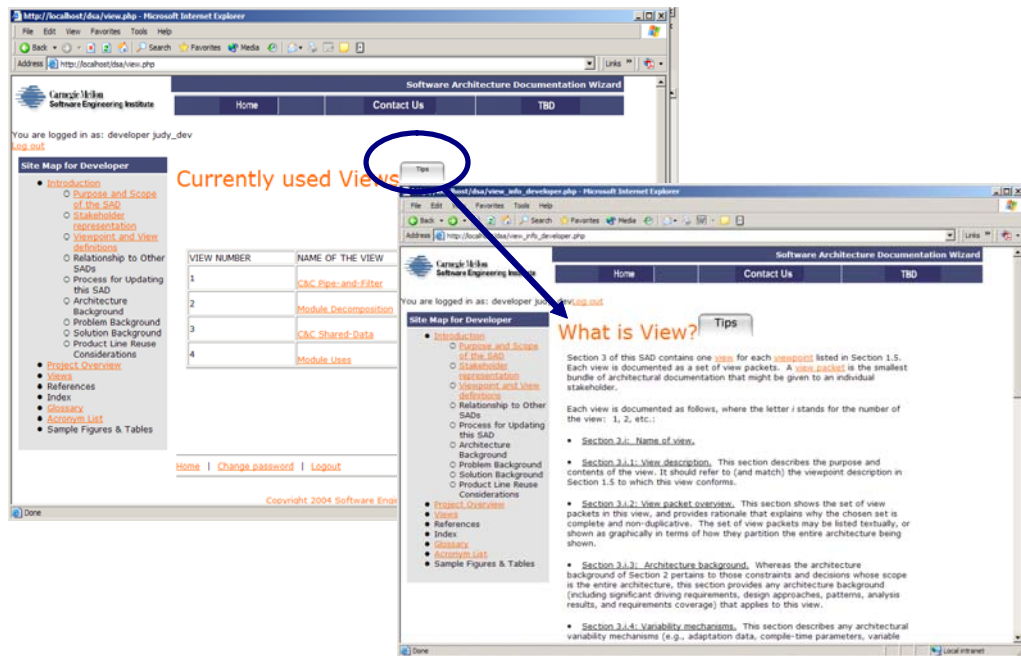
http://localhost/dsa/view.php - Microsoft Internet Explorer

File Edit View Favorites Tools Help

Back Search Favorites Media

Address http://localhost/dsa/view.php

Links

Carnegie Mellon Software Engineering Institute

Software Architecture Documentation Wizard

Home | Contact Us | TBD

You are logged in as: developer judy_dev
Log out

Site Map for Developer
- Introduction
  - Purpose and Scope of the SAD
  - Stakeholder representation
  - Viewpoint and View definitions
  - Relationship to Other SADs
  - Process for Updating this SAD
  - Architecture Background
  - Problem Background
  - Solution Background
  - Product Line Reuse Considerations
- Project Overview
- Views
- References
- Index
- Glossary
- Acronym List
- Sample Figures & Tables

Currently used Views

Tips

| VIEW NUMBER | NAME OF THE VIEW |
|---|---|
| 1 | C&C Pipe-and-Filter |
| 2 | Module Decomposition |
| 3 | C&C Shared-Data |
| 4 | Module Uses |

Home | Change password | Logout

Copyright 2004 Software Engi

Done

http://localhost/dsa/view_info_developer.php - Microsoft Internet Explorer

File Edit View Favorites Tools Help

Back Search Favorites Media

Address http://localhost/dsa/view_info_developer.php

Links

Carnegie Mellon Software Engineering Institute

Software Architecture Documentation Wizard

Home | Contact Us | TBD

You are logged in as: developer judy_devLog out

Site Map for Developer
- Introduction
  - Purpose and Scope of the SAD
  - Stakeholder representation
  - Viewpoint and View definitions
  - Relationship to Other SADs
  - Process for Updating this SAD
  - Architecture Background
  - Problem Background
  - Solution Background
  - Product Line Reuse Considerations
- Project Overview
- Views
- References
- Index
- Glossary
- Acronym List
- Sample Figures & Tables

What is View?

Tips

Section 3 of this SAD contains one view for each viewpoint listed in Section 1.5. Each view is documented as a set of view packets. A view packet is the smallest bundle of architectural documentation that might be given to an individual stakeholder.

Each view is documented as follows, where the letter i stands for the number of the view: 1, 2, etc.:

- Section 3.i: Name of view.

- Section 3.i.1: View description. This section describes the purpose and contents of the view. It should refer to (and match) the viewpoint description in Section 1.5 to which this view conforms.

- Section 3.i.2: View packet overview. This section shows the set of view packets in this view, and provides rationale that explains why the chosen set is complete and non-duplicative. The set of view packets may be listed textually, or shown as graphically in terms of how they partition the entire architecture being shown.

- Section 3.i.3: Architecture background. Whereas the architecture background of Section 2 pertains to those constraints and decisions whose scope is the entire architecture, this section provides any architecture background (including significant driving requirements, design approaches, patterns, analysis results, and requirements coverage) that applies to this view.

- Section 3.i.4: Variability mechanisms. This section describes any architectural variability mechanisms (e.g., adaptation data, compile-time parameters, variable

Done

Local intranet